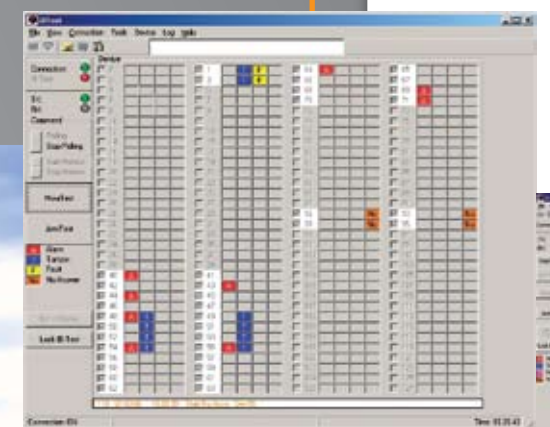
File View Connection Tools Device Log Help

Connection

Tx

Rx

Command

Polling

Stop Polling

Start Read

Stop Read

Alarm

Tamper

Fault

No Answer

Look At Test

Device

1

2

3

40

41

42

43

44

45

46

47

48

49

50

51

52

Connection: IDLE

Time: 03:20:43